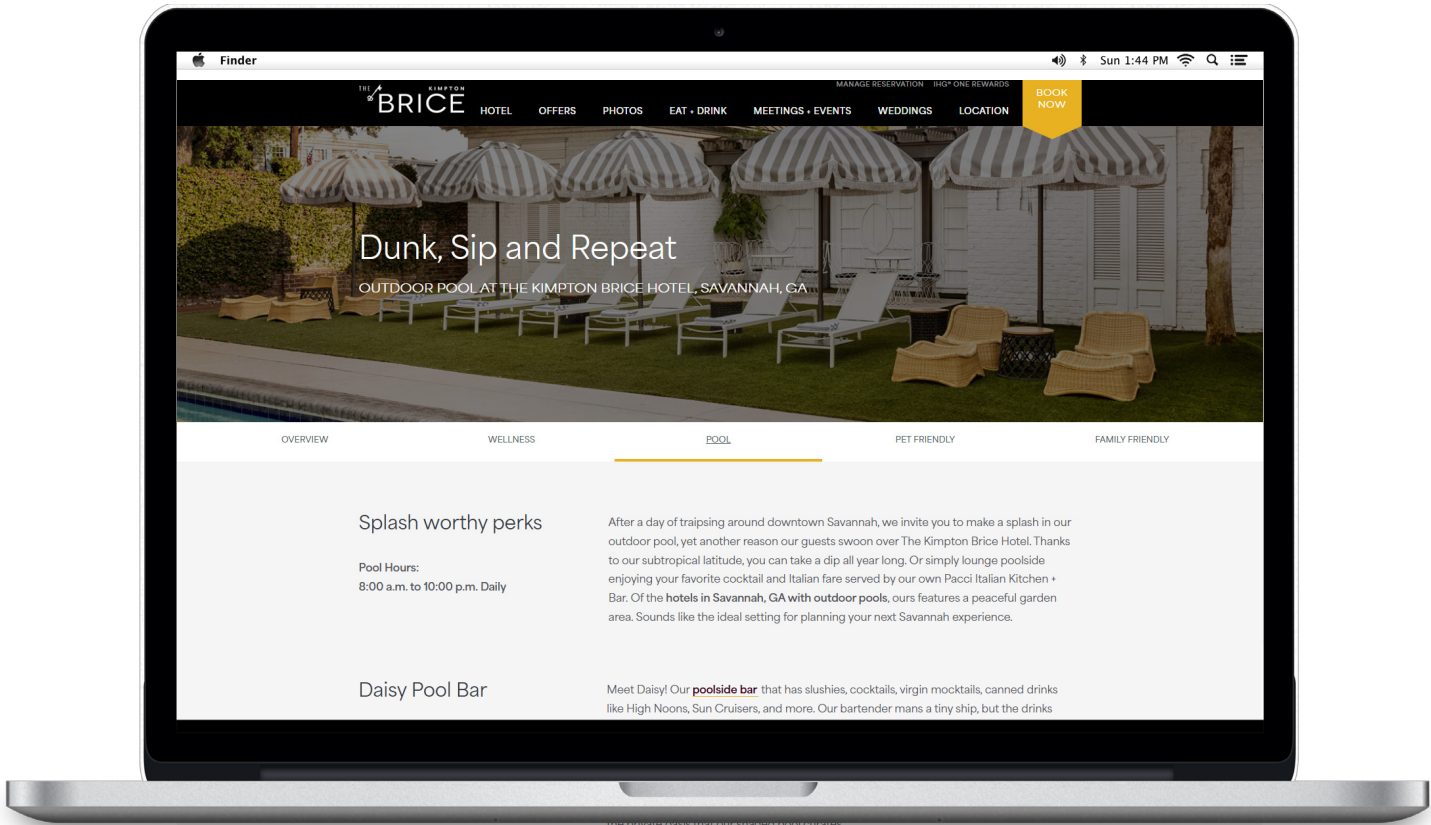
Finder

Sun 1:44 PM

THE KIMPTON BRICE

MANAGE RESERVATION IHG® ONE REWARDS

HOTEL OFFERS PHOTOS EAT + DRINK MEETINGS + EVENTS WEDDINGS LOCATION

BOOK NOW

Dunk, Sip and Repeat

OUTDOOR POOL AT THE KIMPTON BRICE HOTEL, SAVANNAH, GA

OVERVIEW WELLNESS POOL PET FRIENDLY FAMILY FRIENDLY

Splash worthy perks

Pool Hours:
8:00 a.m. to 10:00 p.m. Daily

After a day of traipsing around downtown Savannah, we invite you to make a splash in our outdoor pool, yet another reason our guests swoon over The Kimpton Brice Hotel. Thanks to our subtropical latitude, you can take a dip all year long. Or simply lounge poolside enjoying your favorite cocktail and Italian fare served by our own Pacci Italian Kitchen + Bar. Of the hotels in Savannah, GA with outdoor pools, ours features a peaceful garden area. Sounds like the ideal setting for planning your next Savannah experience.

Daisy Pool Bar

Meet Daisy! Our poolside bar that has slushies, cocktails, virgin mocktails, canned drinks like High Noons, Sun Cruisers, and more. Our bartender mans a tiny ship, but the drinks